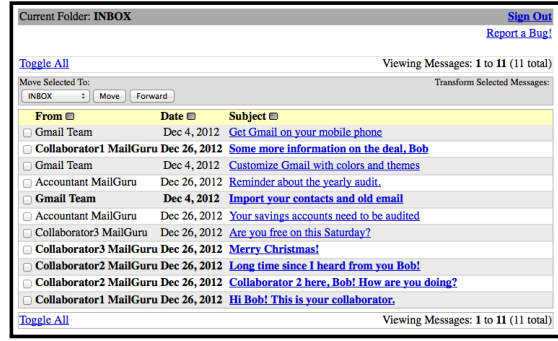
Current Folder: **INBOX**

Sign Out

Report a Bug!

Toggle All

Viewing Messages: **1** to **11** (11 total)

Move Selected To:

Transform Selected Messages:

INBOX Move Forward

| From | Date | Subject |
|---|---|---|
| Gmail Team | Dec 4, 2012 | Get Gmail on your mobile phone |
| **Collaborator1 MailGuru** | **Dec 26, 2012** | **Some more information on the deal, Bob** |
| Gmail Team | Dec 4, 2012 | Customize Gmail with colors and themes |
| Accountant MailGuru | Dec 26, 2012 | Reminder about the yearly audit. |
| **Gmail Team** | **Dec 4, 2012** | **Import your contacts and old email** |
| Accountant MailGuru | Dec 26, 2012 | Your savings accounts need to be audited |
| Collaborator3 MailGuru | Dec 26, 2012 | Are you free on this Saturday? |
| **Collaborator3 MailGuru** | **Dec 26, 2012** | **Merry Christmas!** |
| **Collaborator2 MailGuru** | **Dec 26, 2012** | **Long time since I heard from you Bob!** |
| **Collaborator2 MailGuru** | **Dec 26, 2012** | **Collaborator 2 here, Bob! How are you doing?** |
| **Collaborator1 MailGuru** | **Dec 26, 2012** | **Hi Bob! This is your collaborator.** |

Toggle All

Viewing Messages: **1** to **11** (11 total)